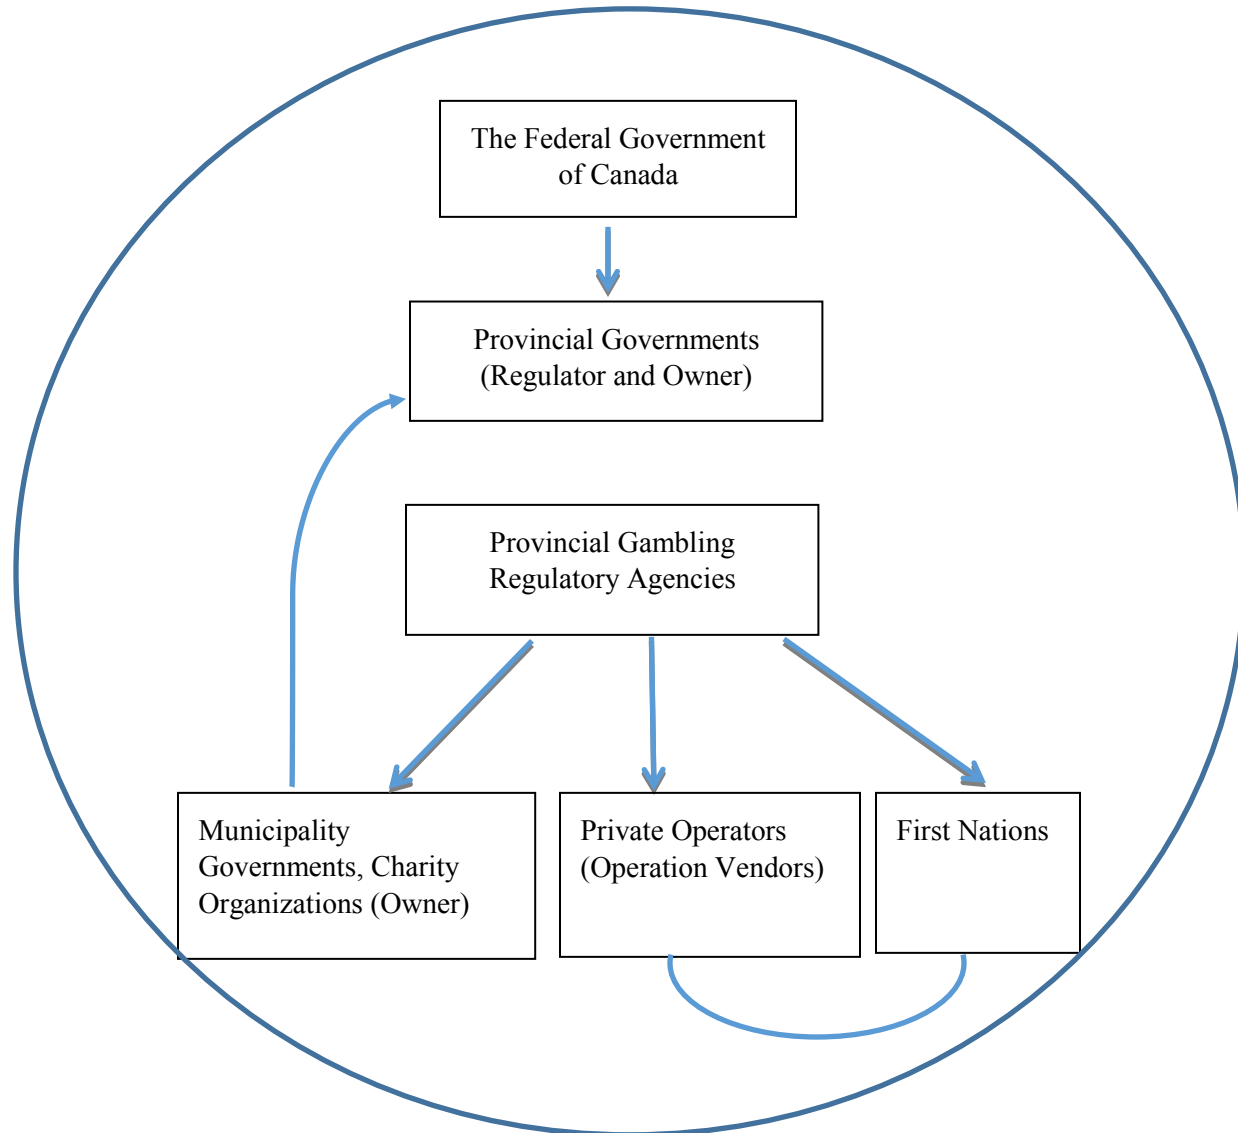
The Federal Government of Canada

Provincial Governments (Regulator and Owner)

Provincial Gambling Regulatory Agencies

Municipality Governments, Charity Organizations (Owner)

Private Operators (Operation Vendors)

First Nations